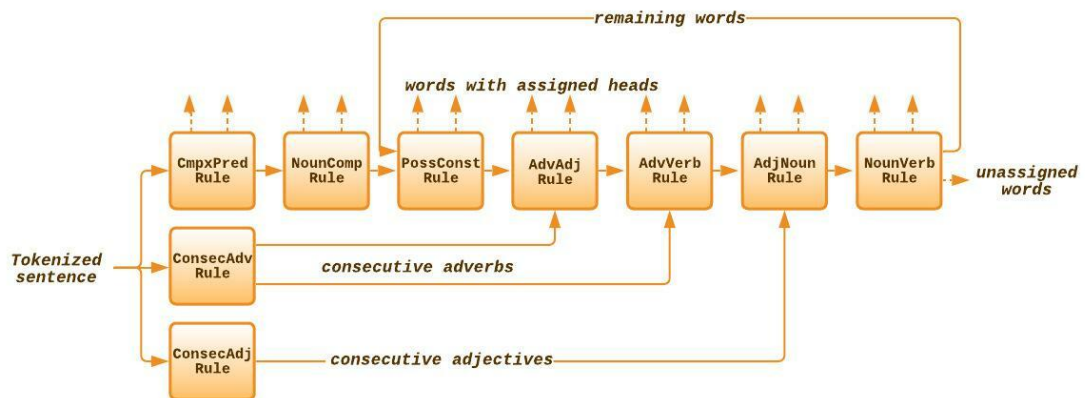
remaining words

words with assigned heads

CmpxPred Rule

NounComp Rule

PossConst Rule

AdvAdj Rule

AdvVerb Rule

AdjNoun Rule

NounVerb Rule

unassigned words

Tokenized sentence

ConsecAdv Rule

consecutive adverbs

ConsecAdj Rule

consecutive adjectives